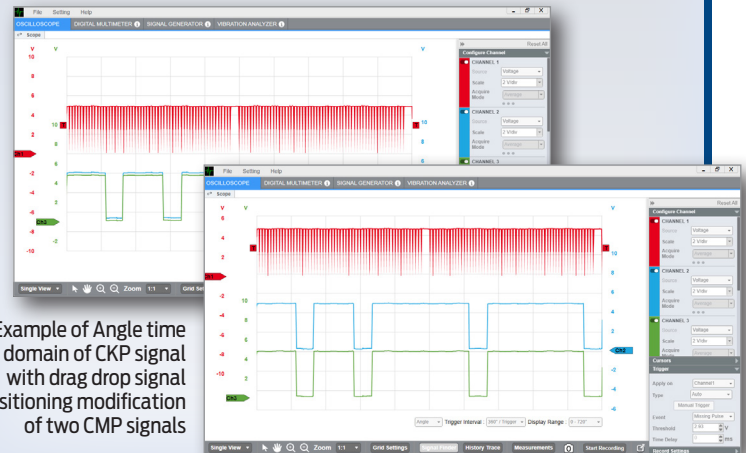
File Setting Help
OSCILLOSCOPE DIGITAL MULTIMETER SIGNAL GENERATOR VIBRATION ANALYZER
Scope
V V V
10
8
6
4
2
0
-2
-4
-6
-8
-10
10
8
6
4
2
0
-2
CH1
CH2
Reset All
Configure Channel
CHANNEL 1
Source Voltage
Scale 2 V/div
Acquire Mode Average
CHANNEL 2
Source Voltage
Scale 2 V/div
Acquire Mode Average
CHANNEL 3
Single View Zoom 1:1 Grid Se

File Setting Help
OSCILLOSCOPE DIGITAL MULTIMETER SIGNAL GENERATOR VIBRATION ANALYZER
Scope
V V V
8
6
4
2
0
-2
-4
-6
-8
-10
10
8
6
4
2
0
-2
-4
-6
-8
-10
10
8
6
4
2
0
-2
-4
-6
CH1
CH2
CH3
Reset All
Configure Channel
CHANNEL 1
Source Voltage
Scale 2 V/div
Acquire Mode Average
CHANNEL 2
Source Voltage
Scale 2 V/div
Acquire Mode Average
CHANNEL 3
Source Voltage
Scale 2 V/div
Acquire Mode Average
Cursors
Trigger
Apply on Channel1
Type Auto
Manual Trigger
Event Missing Pulse
Threshold 3.93 V
Time Delay 0 ms
Recent Settings
Angle Trigger Interval : 360° / Trigger Display Range : 0 - 720°
Single View Zoom 1:1 Grid Settings Signal Filters History Trace Measurements Start Recording

Example of Angle time domain of CKP signal with drag drop signal positioning modification of two CMP signals